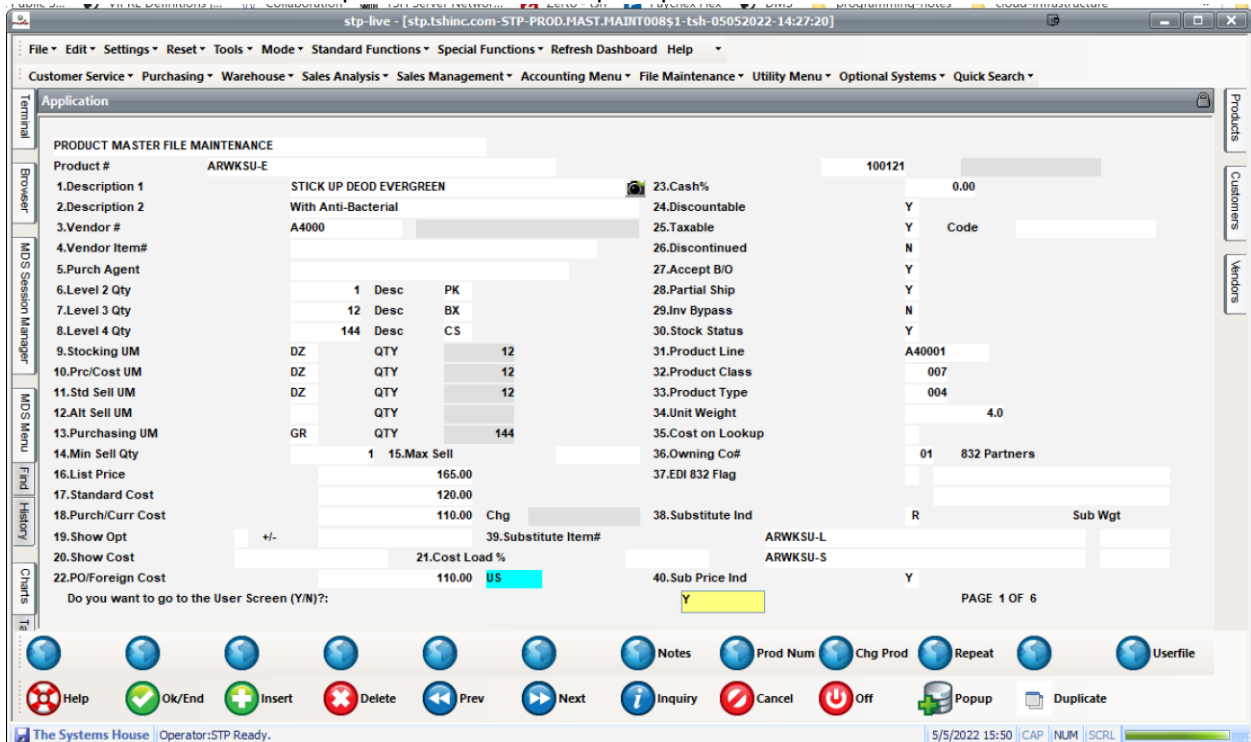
stp-live - [stp.tshinc.com-STP-PROD.MAST.MAINT008$1-tsh-05052022-14:27:20]

File ▾ Edit ▾ Settings ▾ Reset ▾ Tools ▾ Mode ▾ Standard Functions ▾ Special Functions ▾ Refresh Dashboard Help ▾

Customer Service ▾ Purchasing ▾ Warehouse ▾ Sales Analysis ▾ Sales Management ▾ Accounting Menu ▾ File Maintenance ▾ Utility Menu ▾ Optional Systems ▾ Quick Search ▾

Terminal
Browser
MDS Session Manager
MDS Menu
Find
History
Charts
Te

Application

Products
Customers
Vendors

PRODUCT MASTER FILE MAINTENANCE
Product # ARWKSU-E 100121
1.Description 1 STICK UP DEOD EVERGREEN
2.Description 2 With Anti-Bacterial
3.Vendor # A4000
4.Vendor Item#
5.Purch Agent
6.Level 2 Qty 1 Desc PK
7.Level 3 Qty 12 Desc BX
8.Level 4 Qty 144 Desc CS
9.Stocking UM DZ QTY 12
10.Prc/Cost UM DZ QTY 12
11.Std Sell UM DZ QTY 12
12.Alt Sell UM QTY
13.Purchasing UM GR QTY 144
14.Min Sell Qty 1 15.Max Sell
16.List Price 165.00
17.Standard Cost 120.00
18.Purch/Curr Cost 110.00 Chg
19.Show Opt +/-
20.Show Cost 21.Cost Load %
22.PO/Foreign Cost 110.00 US
23.Cash% 0.00
24.Discountable Y
25.Taxable Y Code
26.Discontinued N
27.Accept B/O Y
28.Partial Ship Y
29.Inv Bypass N
30.Stock Status Y
31.Product Line A40001
32.Product Class 007
33.Product Type 004
34.Unit Weight 4.0
35.Cost on Lookup
36.Owning Co# 01 832 Partners
37.EDI 832 Flag
38.Substitute Ind R Sub Wgt
39.Substitute Item# ARWKSU-L
ARWKSU-S
40.Sub Price Ind Y
Do you want to go to the User Screen (Y/N)?: Y
PAGE 1 OF 6

Notes Prod Num Chg Prod Repeat Userfile
Help Ok/End Insert Delete Prev Next Inquiry Cancel Off Popup Duplicate

The Systems House Operator:STP Ready. 5/5/2022 15:50 CAP NUM SCRL